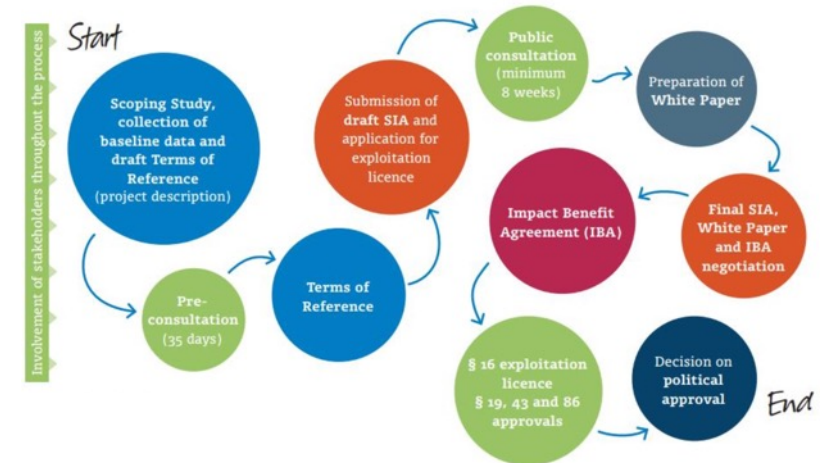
Involvement of stakeholders throughout the process

Start

Scoping Study, collection of baseline data and draft Terms of Reference (project description)

Pre-consultation (35 days)

Terms of Reference

Submission of draft SIA and application for exploitation licence

Public consultation (minimum 8 weeks)

Preparation of White Paper

Final SIA, White Paper and IBA negotiation

Impact Benefit Agreement (IBA)

§ 16 exploitation licence § 19, 43 and 86 approvals

Decision on political approval

End